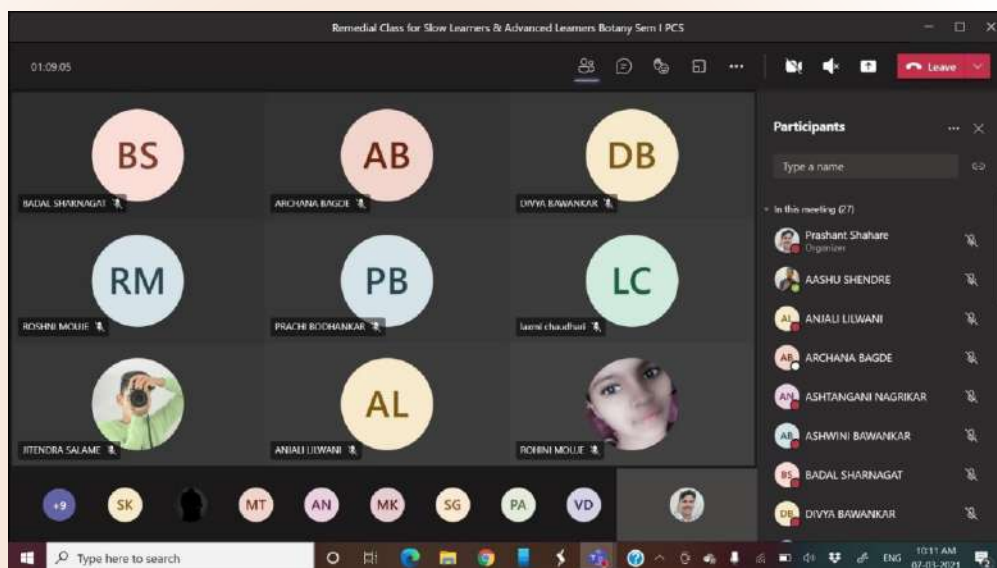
Remedial Class for Slow Learners & Advanced Learners Botany Sem I PCS

01:09:05

Leave

BS
BADAL SHARNAGAT

AB
ARCHANA BAGDE

DB
DIVYA BAWANKAR

RM
ROSHNI MOUJE

PB
PRACHI BODHANKAR

LC
laxmi chaudhari

JITENDRA SALAME

AL
ANJALI LILWANI

ROHINI MOUJE

+9 SK MT AN MK SG PA VD

Participants

Type a name

In this meeting (27)

Prashant Shahare
Organizer

AASHU SHENDRE

AL ANJALI LILWANI

AB ARCHANA BAGDE

AN ASHTANGANI NAGRIKAR

AB ASHWINI BAWANKAR

BS BADAL SHARNAGAT

DB DIVYA BAWANKAR

Type here to search

ENG 10:11 AM 07-03-2021